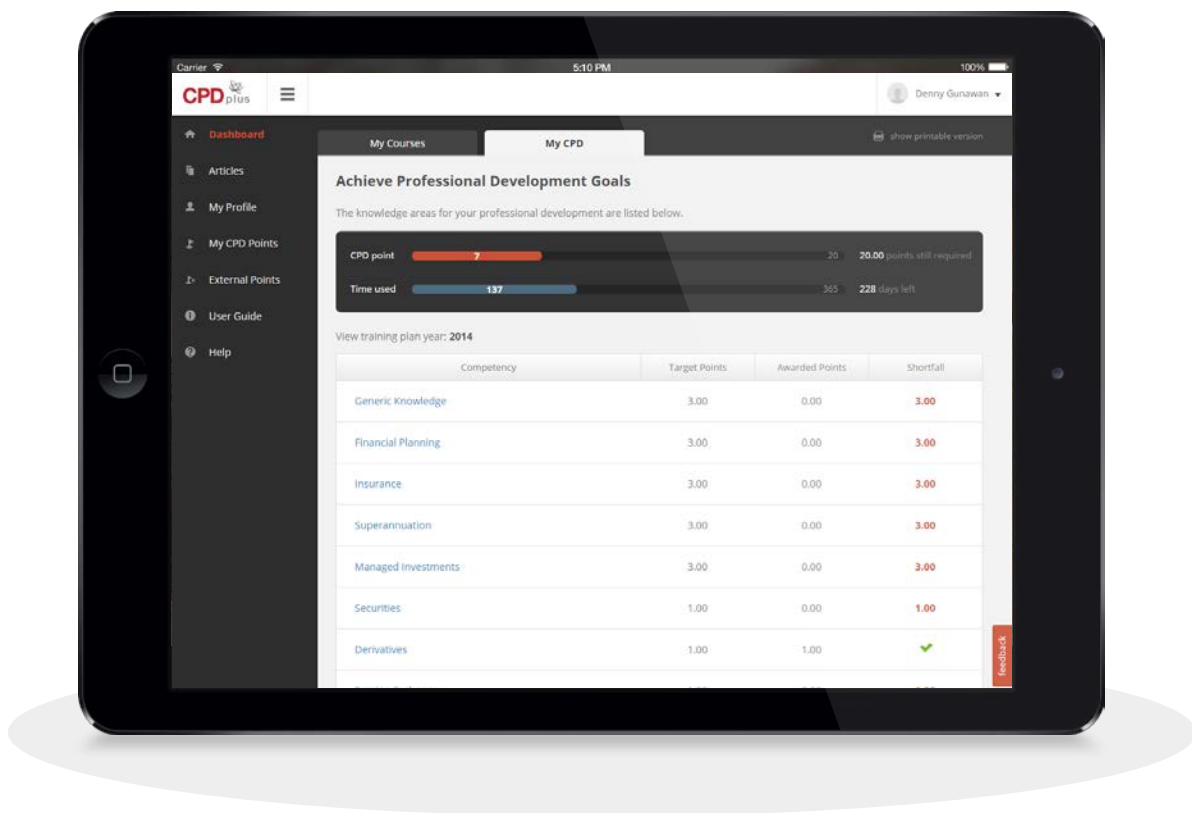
Carrier
5:10 PM
100%

CPD plus

Denny Gunawan

Dashboard
Articles
My Profile
My CPD Points
External Points
User Guide
Help

My Courses
My CPD
show printable version

Achieve Professional Development Goals

The knowledge areas for your professional development are listed below.

CPD point 7 20 20.00 points still required
Time used 137 365 228 days left

View training plan year: 2014

| Competency | Target Points | Awarded Points | Shortfall |
|---|---|---|---|
| Generic Knowledge | 3.00 | 0.00 | 3.00 |
| Financial Planning | 3.00 | 0.00 | 3.00 |
| Insurance | 3.00 | 0.00 | 3.00 |
| Superannuation | 3.00 | 0.00 | 3.00 |
| Managed Investments | 3.00 | 0.00 | 3.00 |
| Securities | 1.00 | 0.00 | 1.00 |
| Derivatives | 1.00 | 1.00 | ✔ |
| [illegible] | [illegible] | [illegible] | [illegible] |

feedback